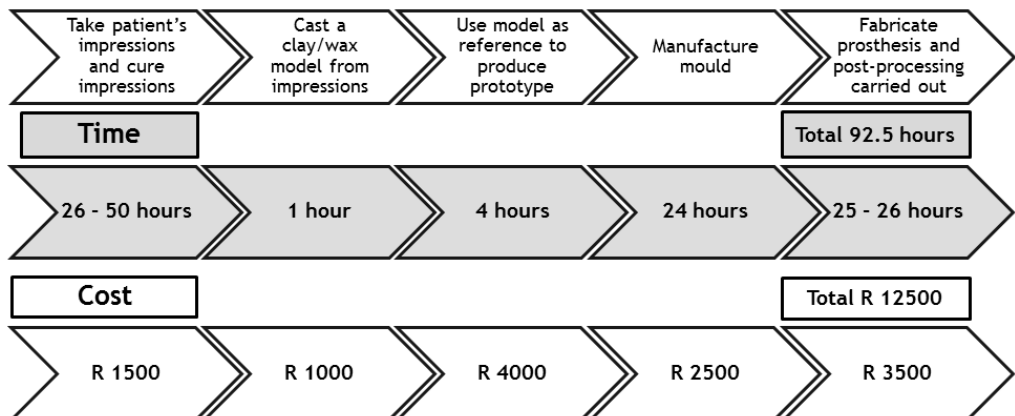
Take patient's impressions and cure impressions

Cast a clay/wax model from impressions

Use model as reference to produce prototype

Manufacture mould

Fabricate prosthesis and post-processing carried out

Time

Total 92.5 hours

26 - 50 hours

1 hour

4 hours

24 hours

25 - 26 hours

Cost

Total R 12500

R 1500

R 1000

R 4000

R 2500

R 3500